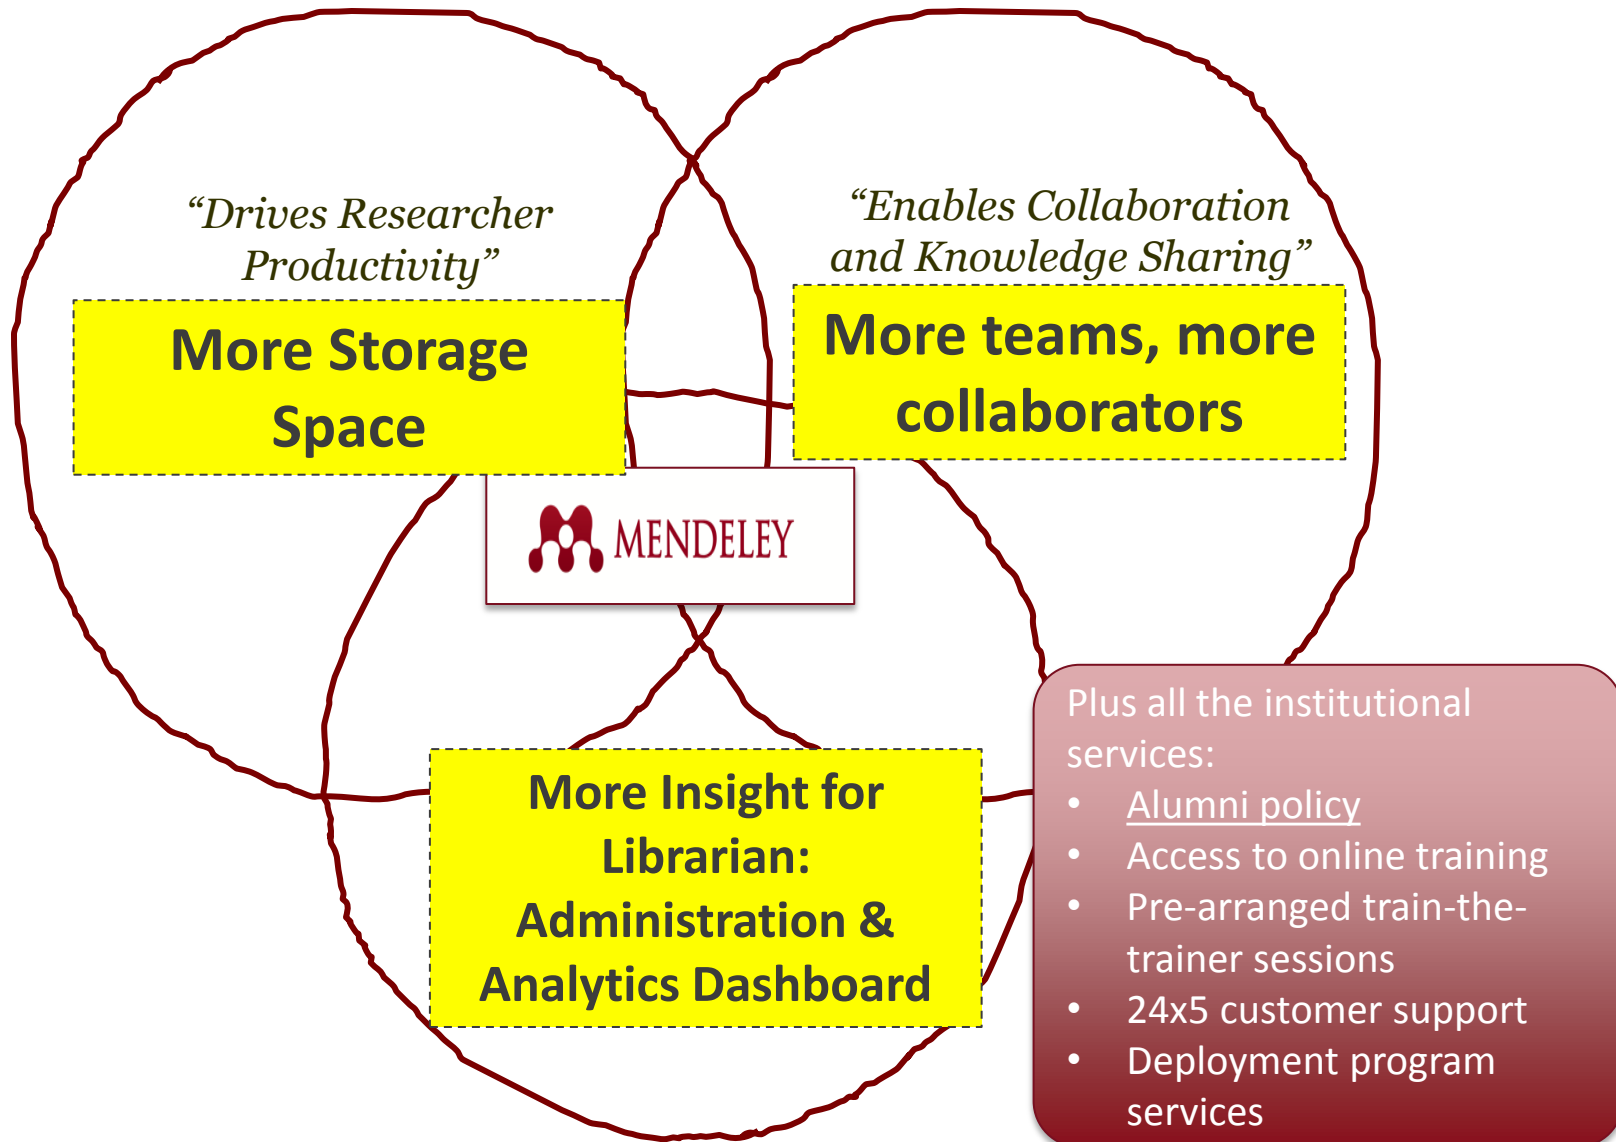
“Drives Researcher Productivity”

More Storage Space

“Enables Collaboration and Knowledge Sharing”

More teams, more collaborators

MENDELEY

More Insight for Librarian: Administration & Analytics Dashboard

Plus all the institutional services:
• Alumni policy
• Access to online training
• Pre-arranged train-the-trainer sessions
• 24x5 customer support
• Deployment program services